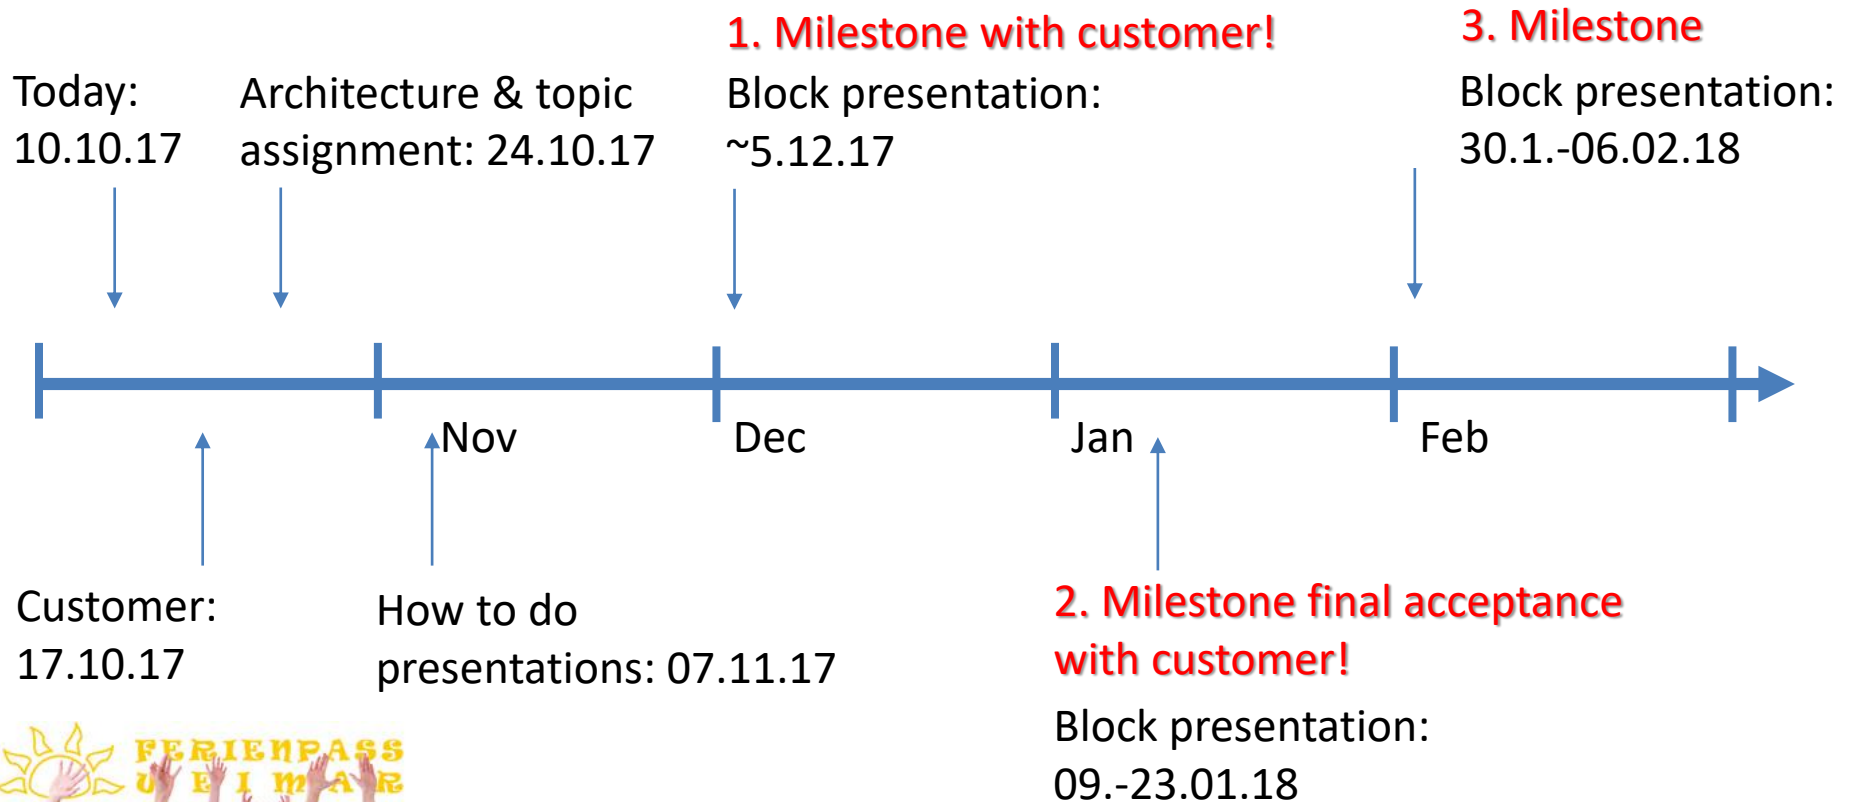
Today:
10.10.17

Architecture & topic assignment: 24.10.17

1. Milestone with customer!
Block presentation:
~5.12.17

3. Milestone
Block presentation:
30.1.-06.02.18

Nov

Dec

Jan

Feb

Customer:
17.10.17

How to do presentations: 07.11.17

2. Milestone final acceptance with customer!
Block presentation:
09.-23.01.18

FERIENPASS
WEIMAR